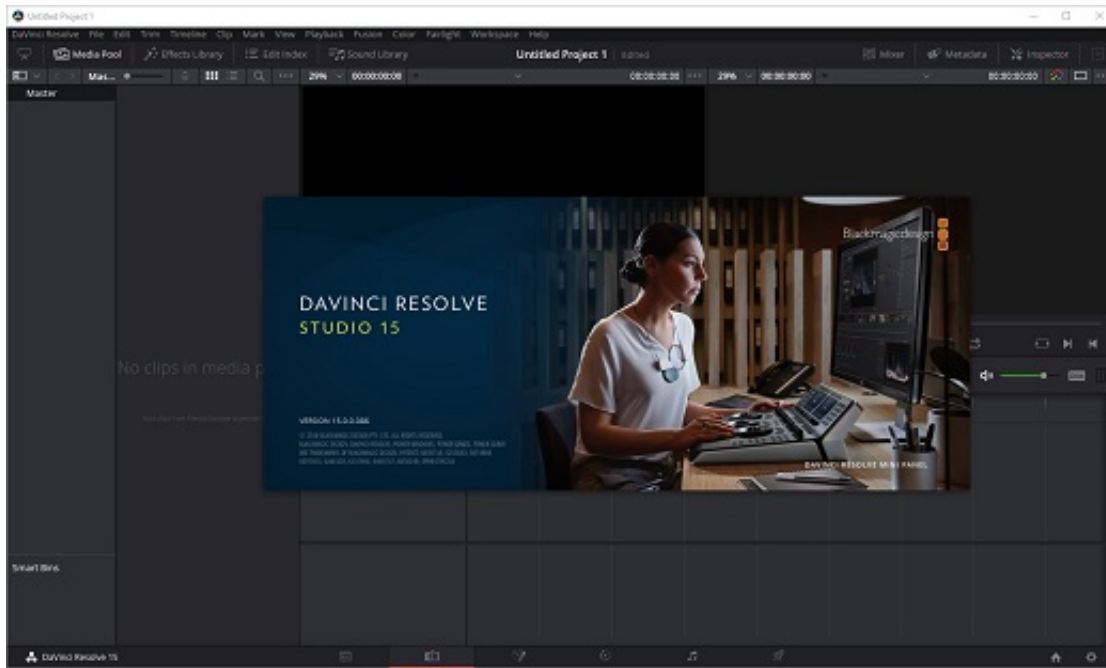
Untitled Project 1

DaVinci Resolve File Edit Trim Timeline Clip Mark View Playback Fusion Color Fairlight Workspace Help

Media Pool Effects Library Edit Index Sound Library Untitled Project 1 Edited Mixer Metadata Inspector

Mas... 29% 00:00:00:00 00:00:00:00 29% 00:00:00:00 00:00:00:00

Master

No clips in media p

Smart Bins

DAVINCI RESOLVE
STUDIO 15

VERSION 15.0.0.386

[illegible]

Blackmagicdesign

DAVINCI RESOLVE MINI PANEL

DaVinci Resolve 15